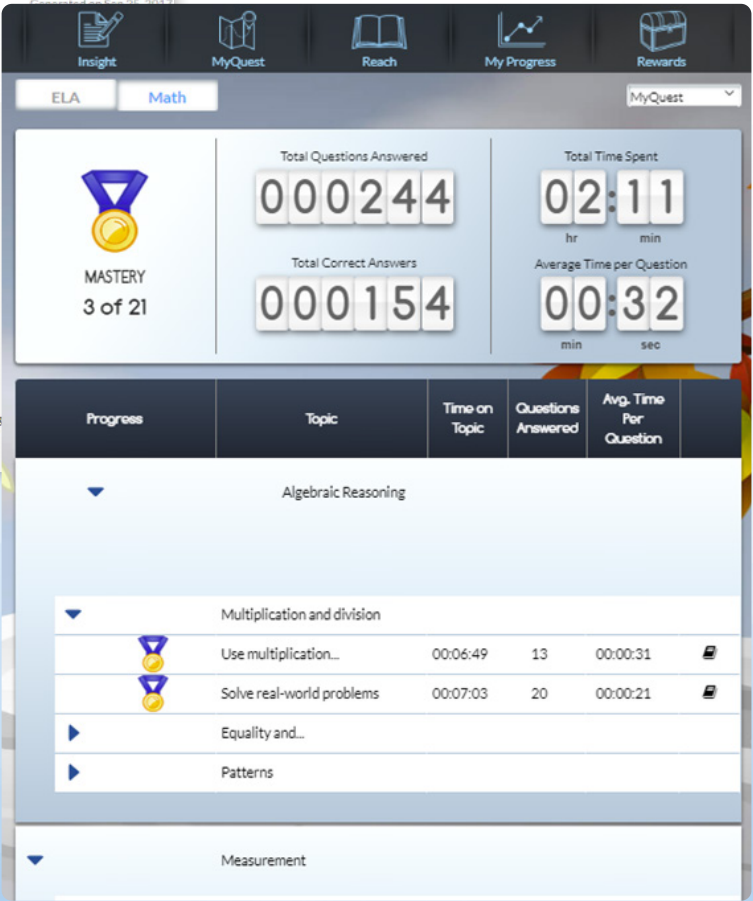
Insight MyQuest Reach My Progress Rewards

ELA Math

MyQuest

MASTERY
3 of 21

Total Questions Answered
000244

Total Correct Answers
000154

Total Time Spent
02:11
hr min

Average Time per Question
00:32
min sec

| Progress | Topic | Time on Topic | Questions Answered | Avg. Time Per Question |
|---|---|---|---|---|
| | Algebraic Reasoning | | | |
| | Multiplication and division | | | |
| | Use multiplication... | 00:06:49 | 13 | 00:00:31 |
| | Solve real-world problems | 00:07:03 | 20 | 00:00:21 |
| | Equality and... | | | |
| | Patterns | | | |
| | Measurement | | | |